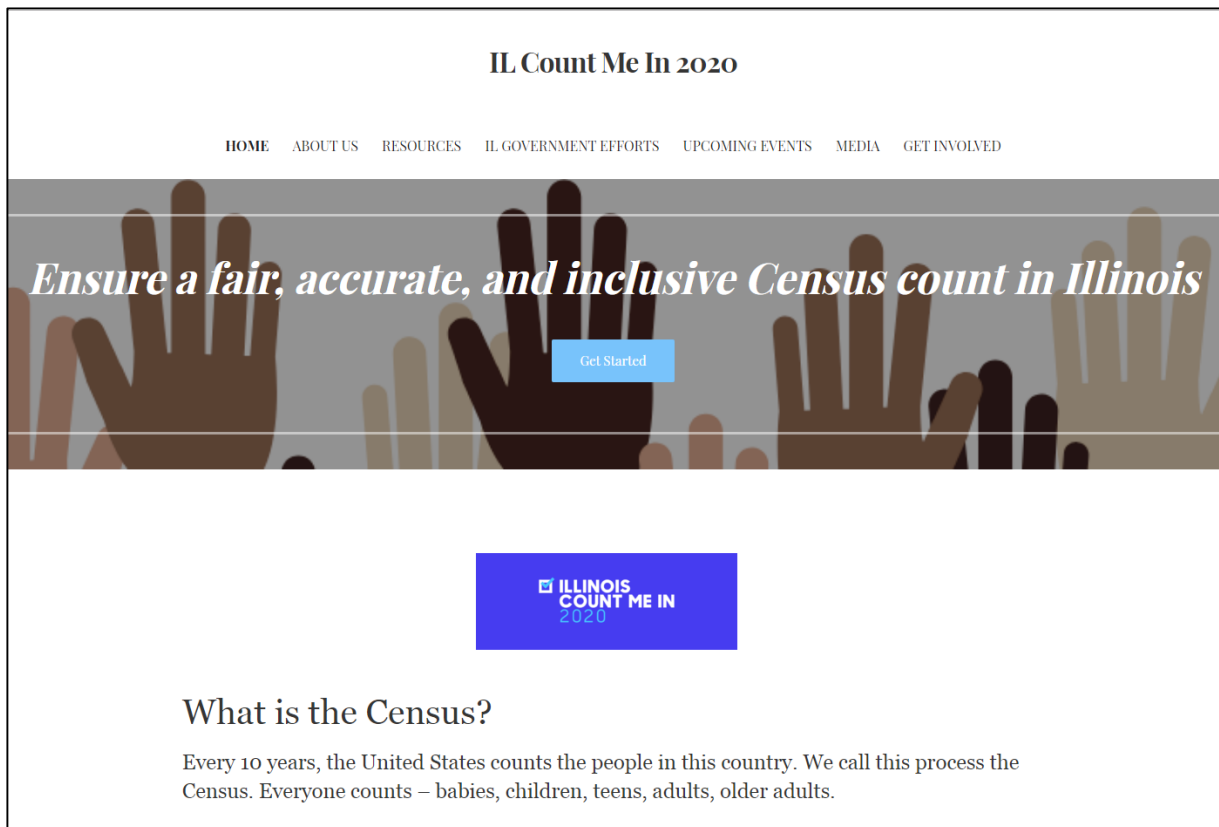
IL Count Me In 2020

HOME ABOUT US RESOURCES IL GOVERNMENT EFFORTS UPCOMING EVENTS MEDIA GET INVOLVED

Ensure a fair, accurate, and inclusive Census count in Illinois

Get Started

ILLINOIS COUNT ME IN 2020

What is the Census?

Every 10 years, the United States counts the people in this country. We call this process the Census. Everyone counts – babies, children, teens, adults, older adults.